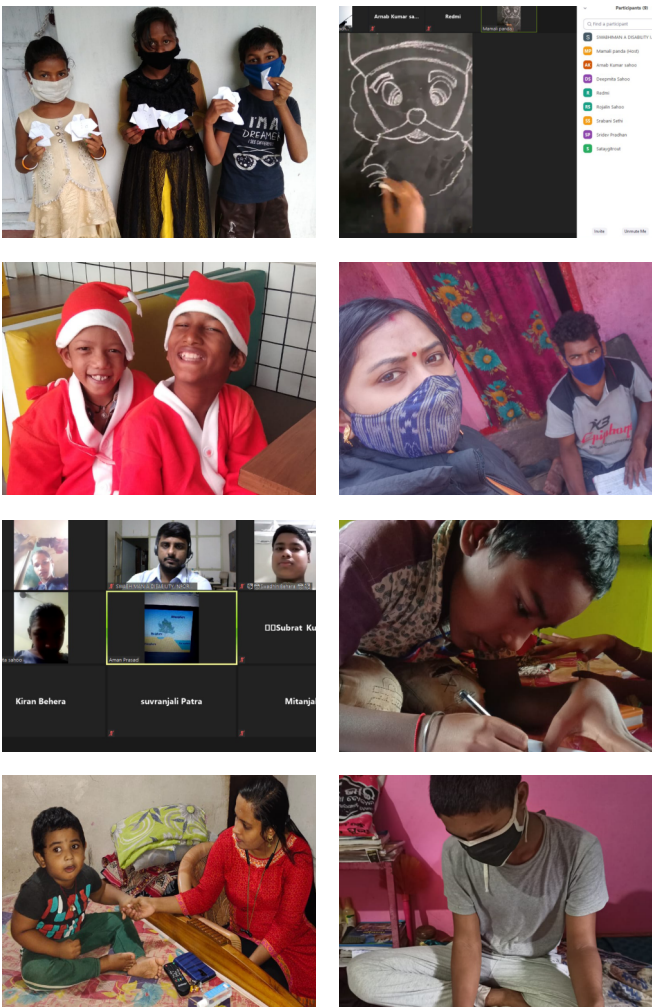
Arnab Kumar sa...
Redmi
Participants (8)
Find a participant
SWABHIMAN A DISABILITY
Marhali panda (Host)
Arnab Kumar sahoo
Deepmita Sahoo
Redmi
Rojalin Sahoo
Srabani Sethi
Sridev Pradhan
Satyajit
Invite
Unmute Me

I'M A
DREAMER

Kiran Behera
suvranjali Patra
Mitanjal
Subrat Ku
Aman Prasad